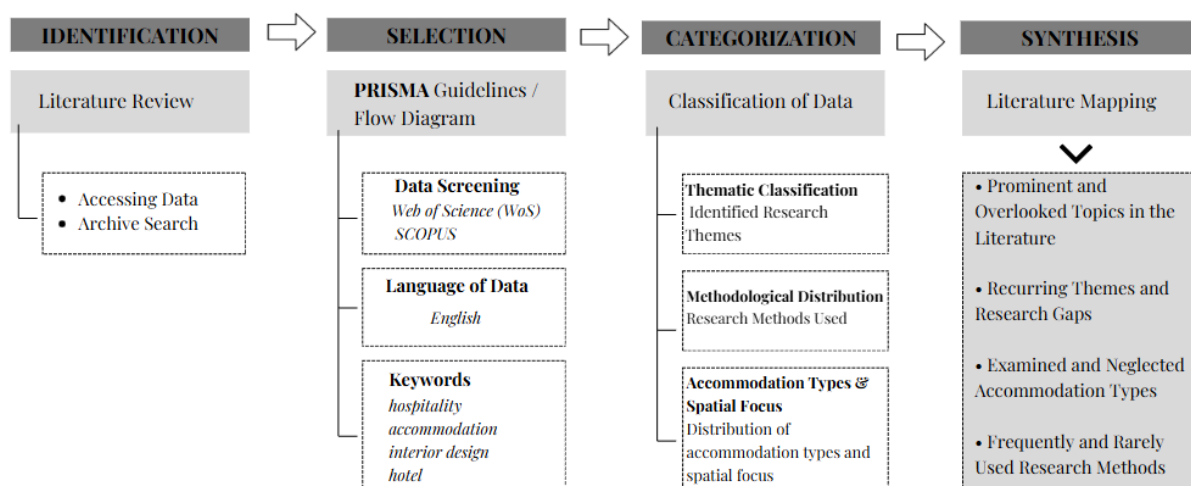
IDENTIFICATION

Literature Review

- Accessing Data
- Archive Search

SELECTION

PRISMA Guidelines / Flow Diagram

Data Screening
Web of Science (WoS)
SCOPUS

Language of Data
English

Keywords
hospitality
accommodation
interior design
hotel

CATEGORIZATION

Classification of Data

Thematic Classification
Identified Research Themes

Methodological Distribution
Research Methods Used

Accommodation Types & Spatial Focus
Distribution of accommodation types and spatial focus

SYNTHESIS

Literature Mapping

• Prominent and Overlooked Topics in the Literature

• Recurring Themes and Research Gaps

• Examined and Neglected Accommodation Types

• Frequently and Rarely Used Research Methods